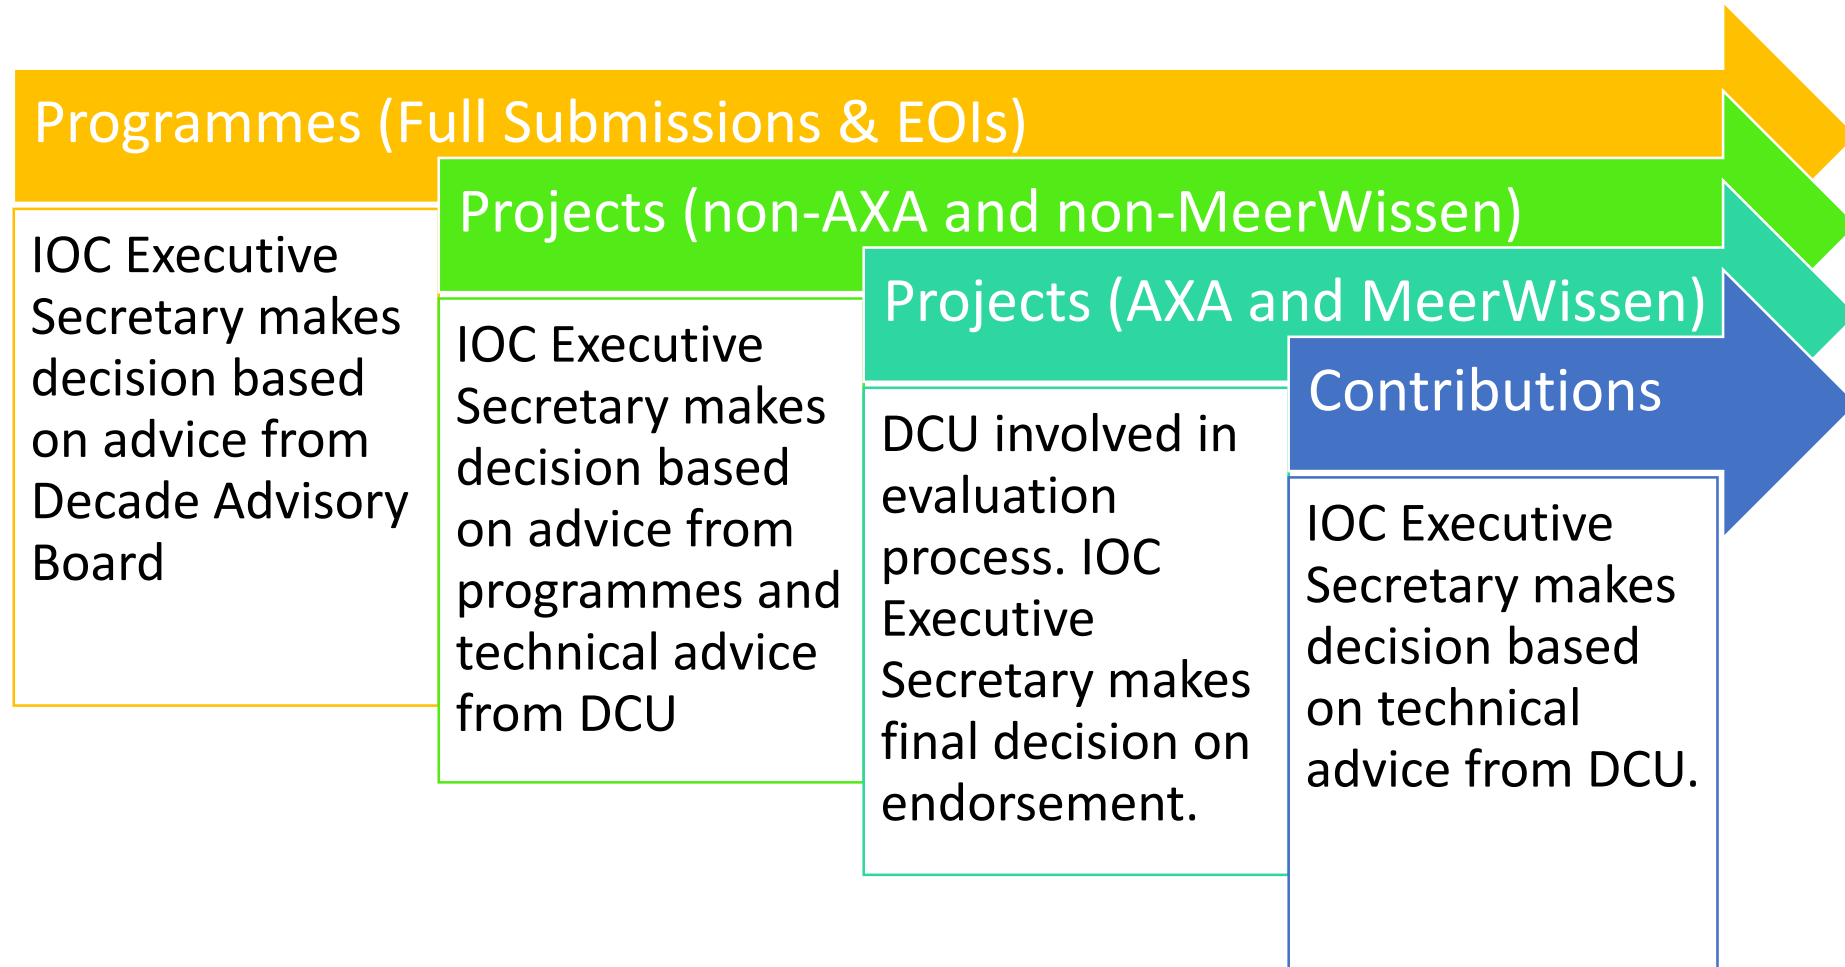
Programmes (Full Submissions & EOIs)

IOC Executive Secretary makes decision based on advice from Decade Advisory Board

Projects (non-AXA and non-MeerWissen)

IOC Executive Secretary makes decision based on advice from programmes and technical advice from DCU

Projects (AXA and MeerWissen)

DCU involved in evaluation process. IOC Executive Secretary makes final decision on endorsement.

Contributions

IOC Executive Secretary makes decision based on technical advice from DCU.